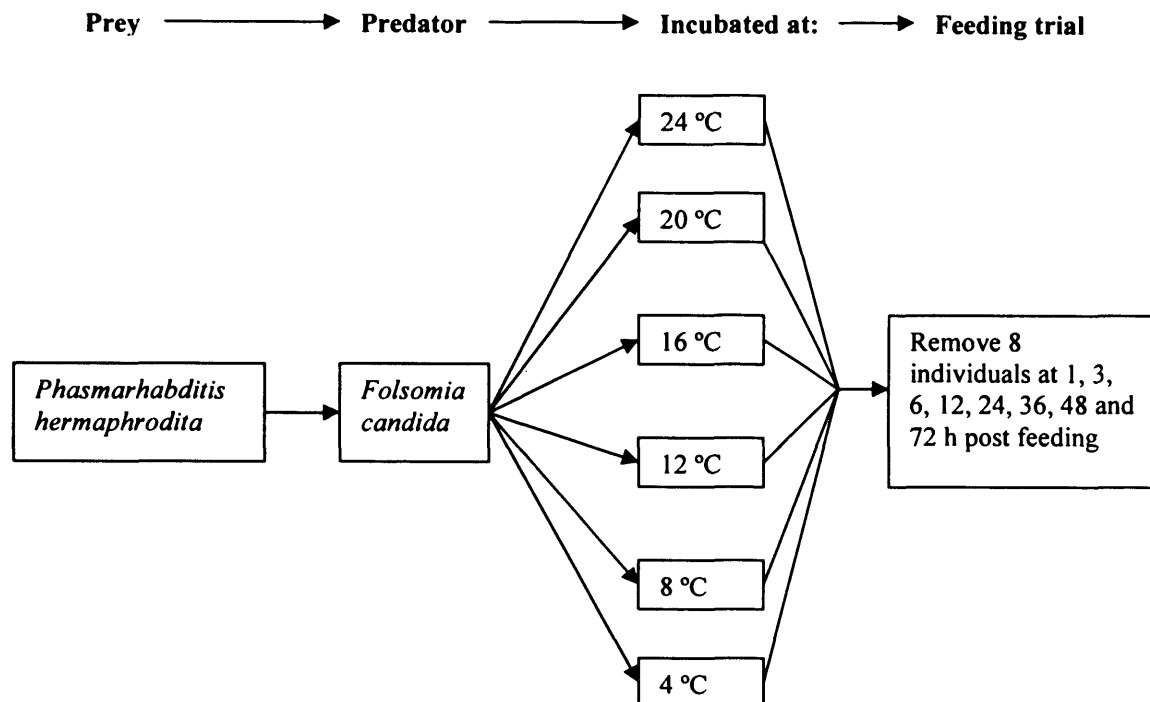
Prey → Predator → Incubated at: → Feeding trial

Phasmarhabditis hermaphrodita

Folsomia candida

24 °C

20 °C

16 °C

12 °C

8 °C

4 °C

Remove 8 individuals at 1, 3, 6, 12, 24, 36, 48 and 72 h post feeding